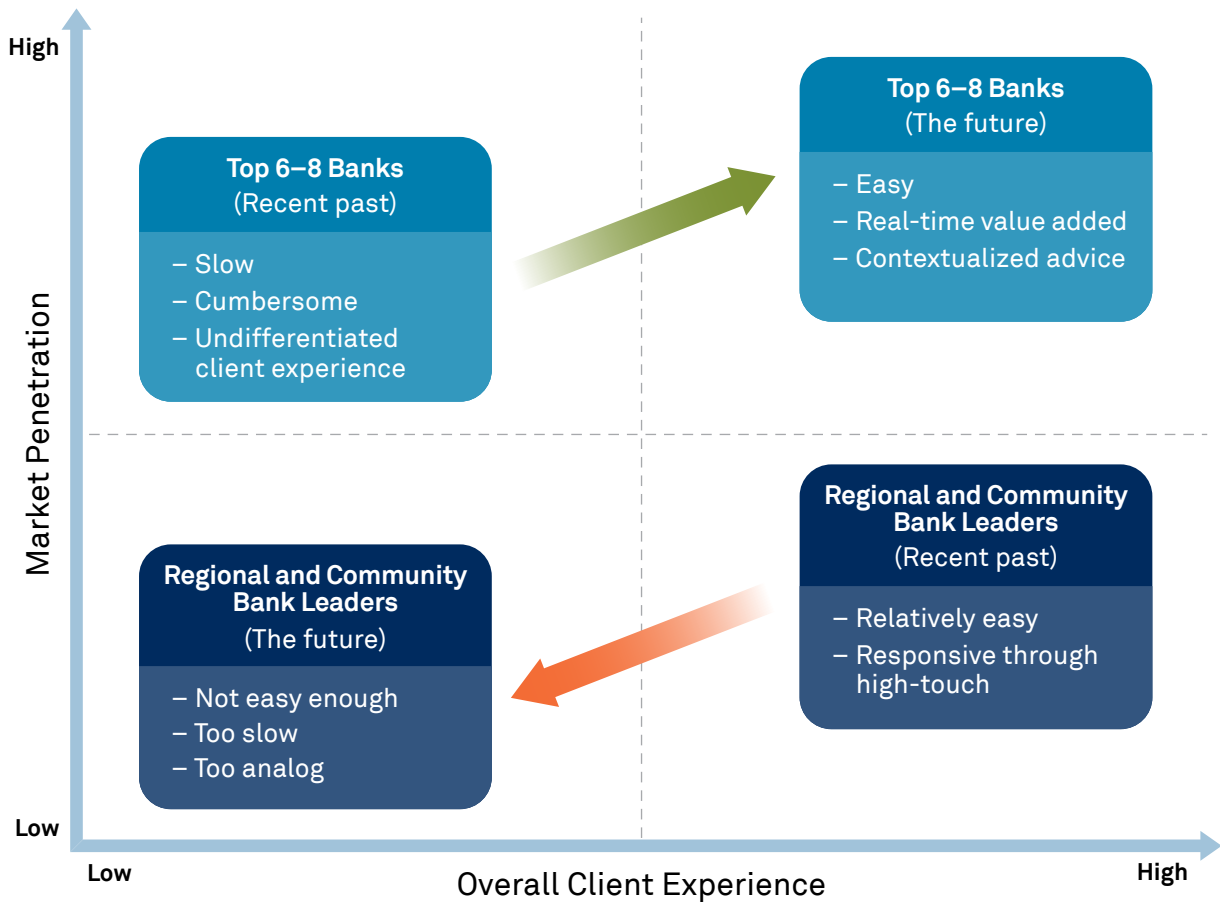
High

Market Penetration

Top 6–8 Banks
(Recent past)

– Slow
– Cumbersome
– Undifferentiated client experience

Top 6–8 Banks
(The future)

– Easy
– Real-time value added
– Contextualized advice

Regional and Community Bank Leaders
(The future)

– Not easy enough
– Too slow
– Too analog

Regional and Community Bank Leaders
(Recent past)

– Relatively easy
– Responsive through high-touch

Low

Low

Overall Client Experience

High